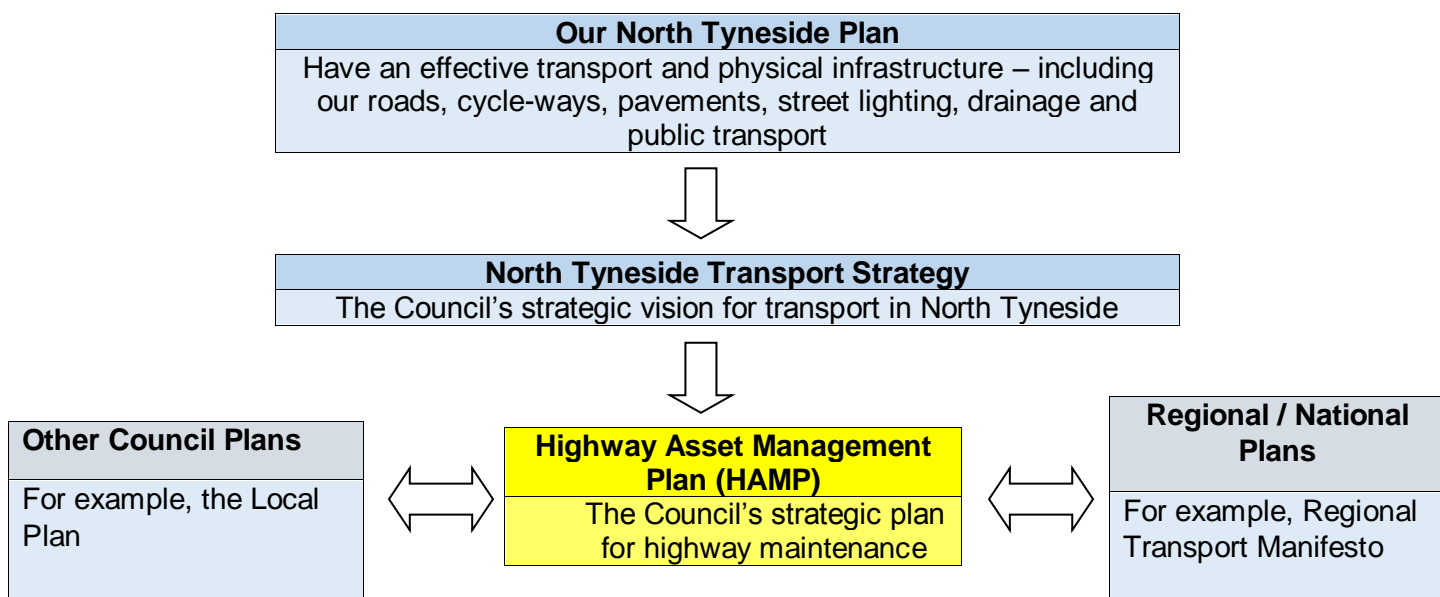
Our North Tyneside Plan

Have an effective transport and physical infrastructure – including our roads, cycle-ways, pavements, street lighting, drainage and public transport

North Tyneside Transport Strategy

The Council's strategic vision for transport in North Tyneside

Other Council Plans

For example, the Local Plan

Highway Asset Management Plan (HAMP)

The Council's strategic plan for highway maintenance

Regional / National Plans

For example, Regional Transport Manifesto